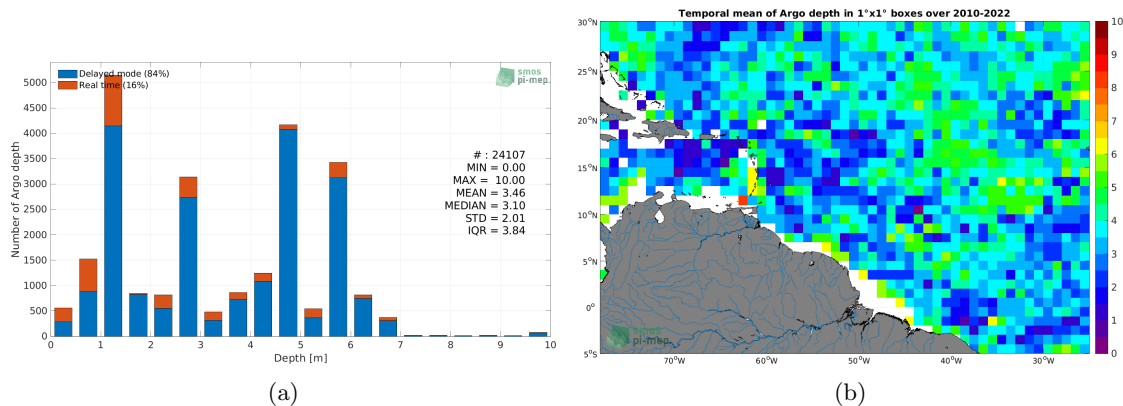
Delayed mode (84%)
Real time (16%)

smos pi-mep

Number of Argo depth

5000
4500
4000
3500
3000
2500
2000
1500
1000
500
0

# : 24107
MIN = 0.00
MAX = 10.00
MEAN = 3.46
MEDIAN = 3.10
STD = 2.01
IQR = 3.84

0 1 2 3 4 5 6 7 8 9 10
Depth [m]

(a)

Temporal mean of Argo depth in 1°x1° boxes over 2010-2022

30°N
25°N
20°N
15°N
10°N
5°N
0°
5°S

70°W 60°W 50°W 40°W 30°W

10
9
8
7
6
5
4
3
2
1
0

smos pi-mep

(b)